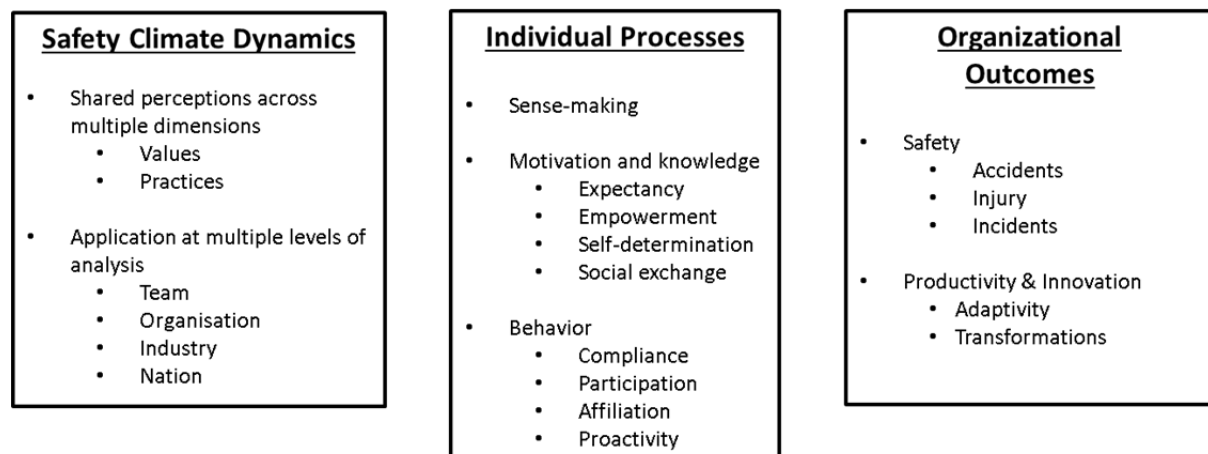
**Safety Climate Dynamics**

- Shared perceptions across multiple dimensions
  - Values
  - Practices
- Application at multiple levels of analysis
  - Team
  - Organisation
  - Industry
  - Nation

**Individual Processes**

- Sense-making
- Motivation and knowledge
  - Expectancy
  - Empowerment
  - Self-determination
  - Social exchange
- Behavior
  - Compliance
  - Participation
  - Affiliation
  - Proactivity

**Organizational Outcomes**

- Safety
  - Accidents
  - Injury
  - Incidents
- Productivity & Innovation
  - Adaptivity
  - Transformations